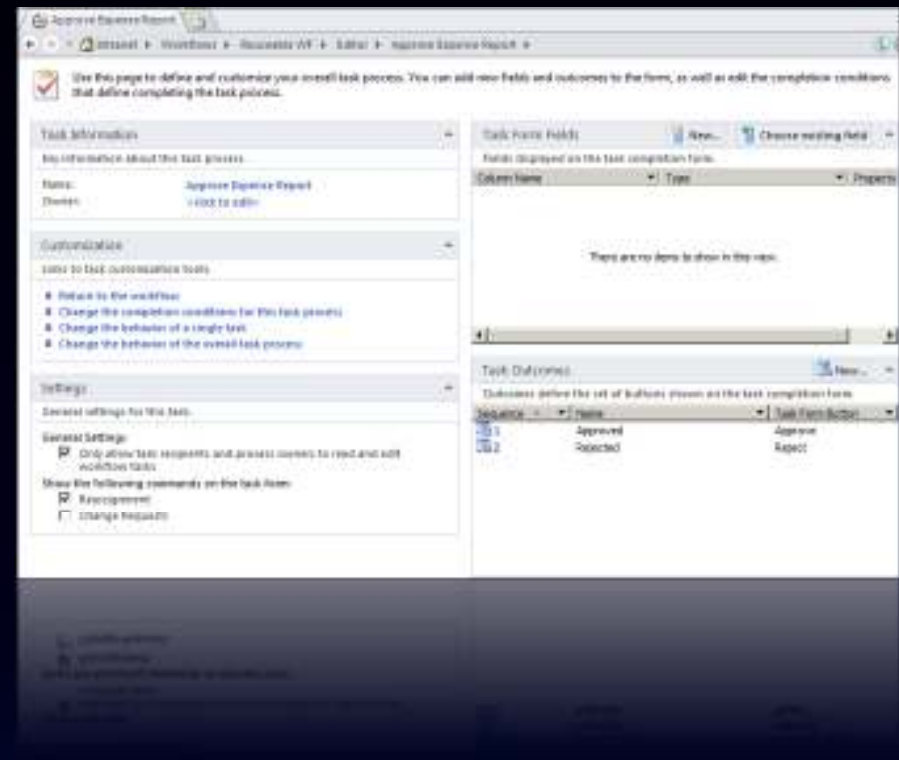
Approve Expense Report

Intranet ▸ Workflows ▸ Requests WF ▸ Editor ▸ Approve Expense Report ▸

Use this page to define and customize your overall task process. You can add new fields and outcomes to the form, as well as edit the completion conditions that define completing the task process.

Task Information

Key information about this task process.

Name: Approve Expense Report

Owner: <click to edit>

Customization

Links to task customization tools

Return to the workflow

Change the completion conditions for this task process

Change the behavior of a single task

Change the behavior of the overall task process

Settings

General settings for this task.

General Settings:

Only allow task recipients and process owners to read and edit workflow tasks

Show the following commands on the task form:

Reassignment

Change Requests

Task Form Fields

New...

Choose existing field

Fields displayed on the task completion form.

| Column Name | Type | Properties |
|---|---|---|

There are no items to show in this view.

Task Outcomes

New...

Outcomes define the set of buttons shown on the task completion form.

| Sequence | Name | Task Form Button |
|---|---|---|
| 1 | Approved | Approve |
| 2 | Rejected | Reject |